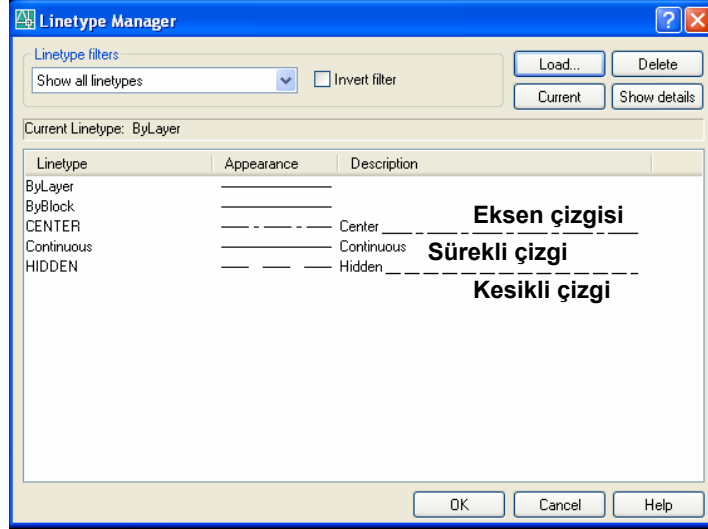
Linetype Manager

Linetype filters

Show all linetypes

Invert filter

Load...

Delete

Current

Show details

Current Linetype: ByLayer

| Linetype | Appearance | Description |
|---|---|---|
| ByLayer | | |
| ByBlock | | |
| CENTER | | Center |
| Continuous | | Continuous |
| HIDDEN | | Hidden |

Eksen çizgisi

Sürekli çizgi

Kesikli çizgi

OK

Cancel

Help